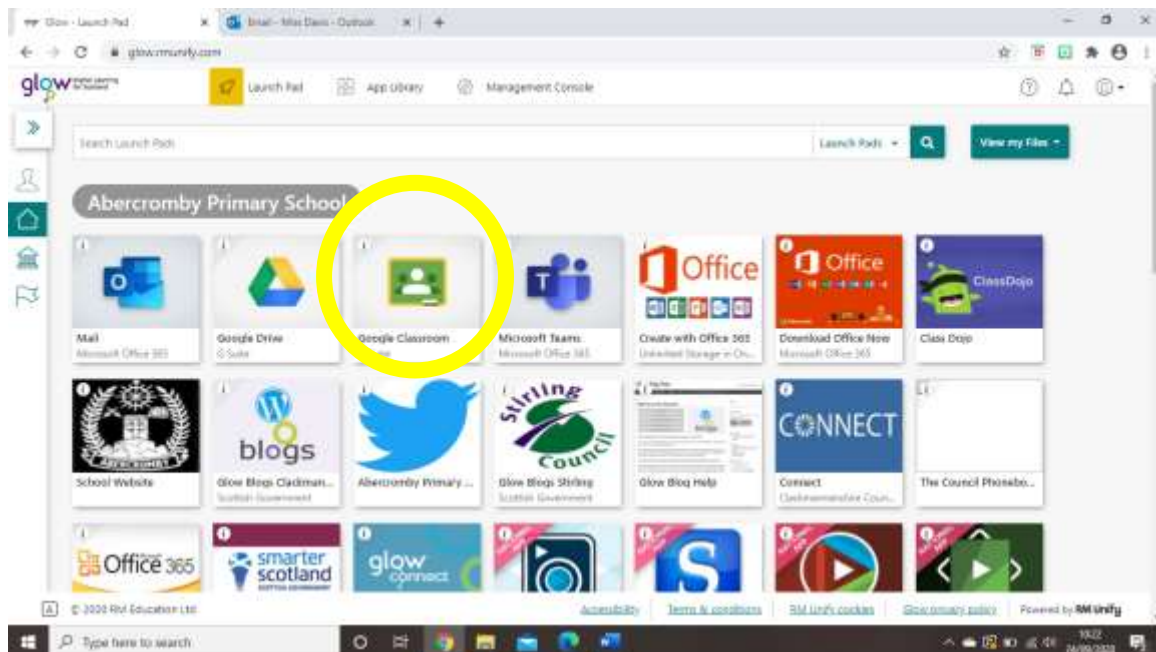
Glow - Launch Pad
Email - Miss Davis - Outlook
glow.rmunify.com
glow
Launch Pad
App Library
Management Console
Search Launch Pads
Launch Pads
View my Files
Abercromby Primary School
Mail
Microsoft Office 365
Google Drive
G Suite
Google Classroom
Microsoft Teams
Microsoft Office 365
Office
Create with Office 365
Unlimited Storage in Ch...
Office
Download Office Now
Microsoft Office 365
ClassDojo
Class Dojo
School Website
blogs
Glow Blogs Clackman...
Scottish Government
Abercromby Primary ...
Stirling Council
Glow Blogs Stirling
Scottish Government
Glow Blog Help
CONNECT
Connect
Clackmannanshire Coun...
The Council Phonebo...
Office 365
smarter scotland
glow connect
© 2020 RM Education Ltd
Accessibility
Terms & conditions
RM Unify cookies
Glow privacy policy
Powered by RM Unify
Type here to search
10:22
24/09/2020